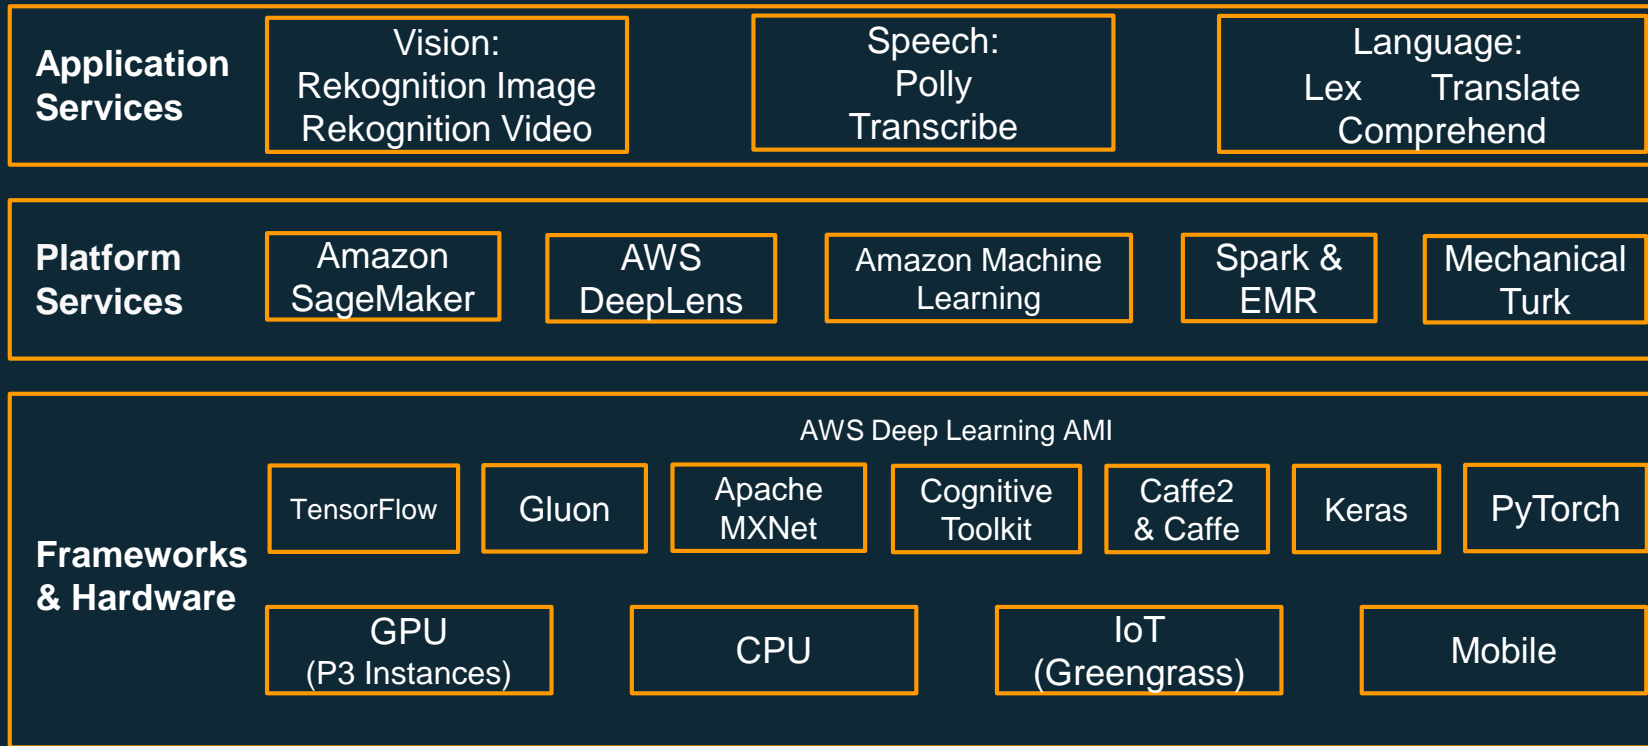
Application Services

Vision:
Rekognition Image
Rekognition Video

Speech:
Polly
Transcribe

Language:
Lex Translate
Comprehend

Platform Services

Amazon SageMaker

AWS DeepLens

Amazon Machine Learning

Spark & EMR

Mechanical Turk

Frameworks & Hardware

AWS Deep Learning AMI

TensorFlow

Gluon

Apache MXNet

Cognitive Toolkit

Caffe2 & Caffe

Keras

PyTorch

GPU
(P3 Instances)

CPU

IoT
(Greengrass)

Mobile